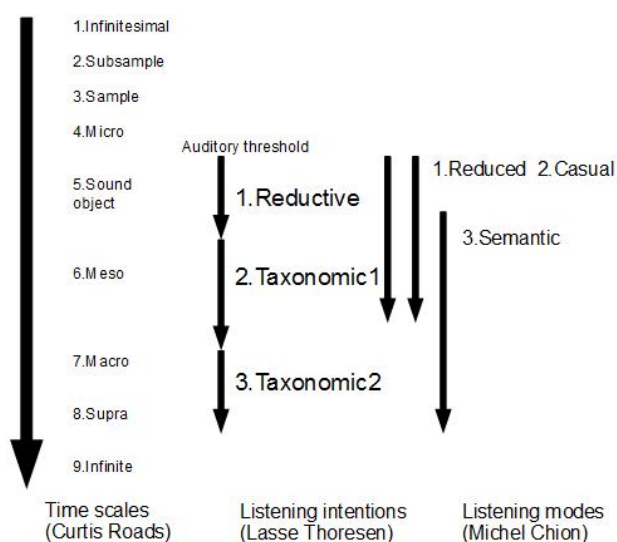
1.Infinitesimal

2.Subsample

3.Sample

4.Micro

Auditory threshold

5.Sound object

1.Reductive

1.Reduced 2.Casual

3.Semantic

6.Meso

2.Taxonomic1

7.Macro

3.Taxonomic2

8.Supra

9.Infinite

Time scales (Curtis Roads)

Listening intentions (Lasse Thoresen)

Listening modes (Michel Chion)